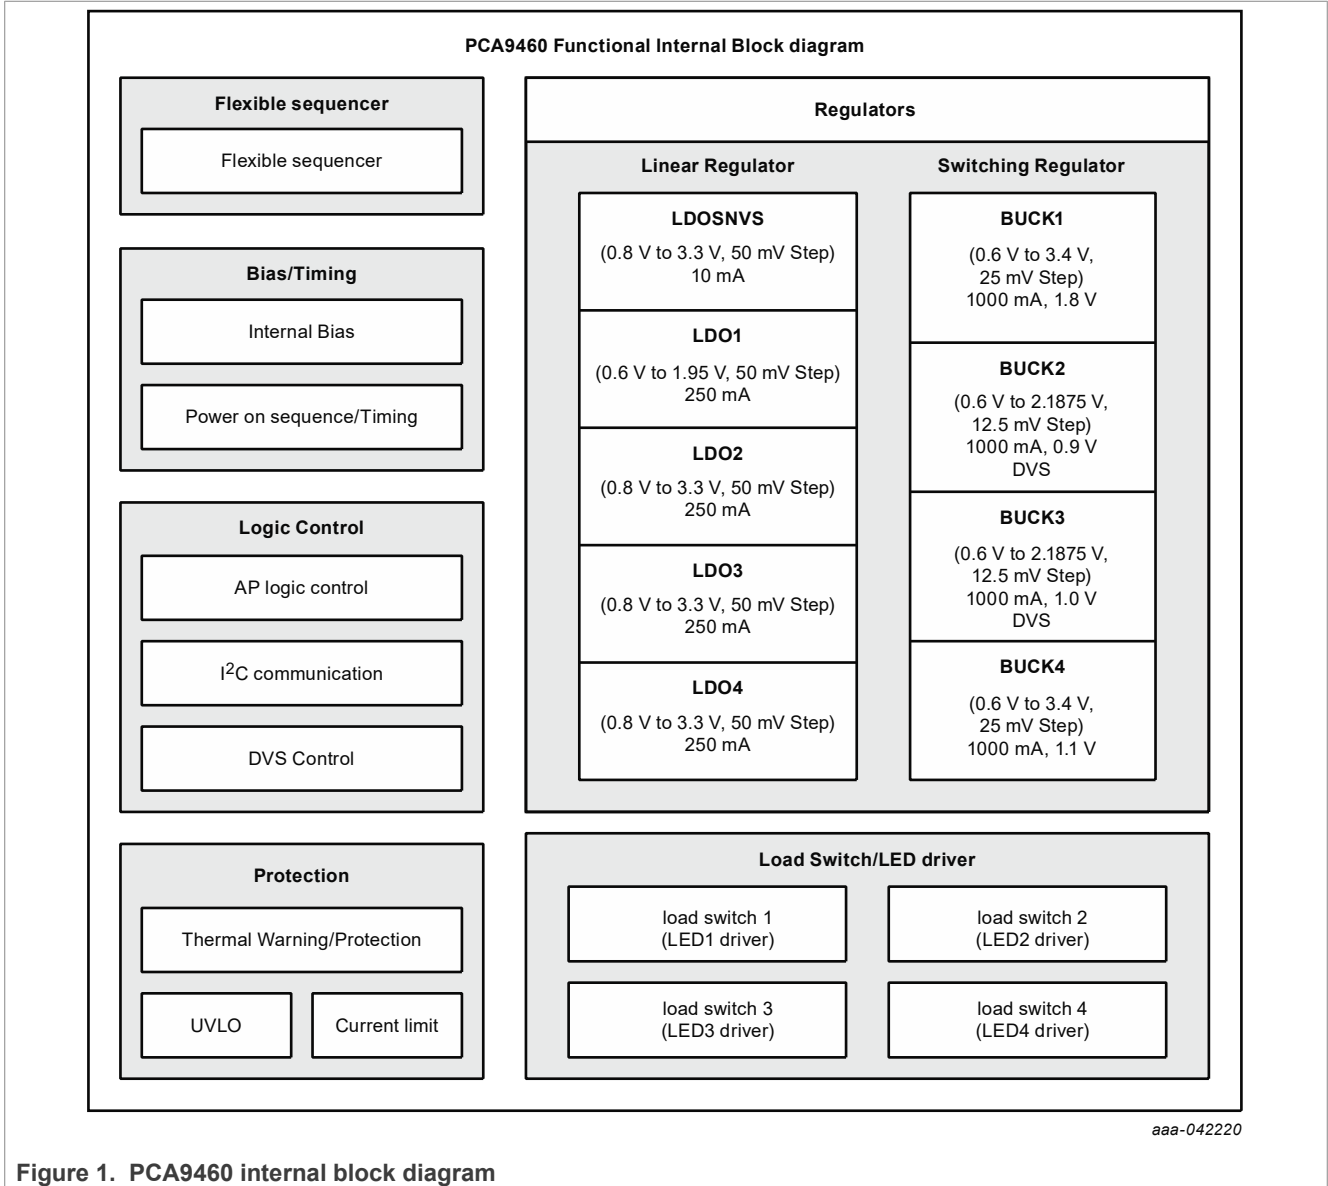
PCA9460 Functional Internal Block diagram

Flexible sequencer

Flexible sequencer

Bias/Timing

Internal Bias

Power on sequence/Timing

Logic Control

AP logic control

I$^2$C communication

DVS Control

Protection

Thermal Warning/Protection

UVLO

Current limit

Regulators

Linear Regulator

LDOSNVS
(0.8 V to 3.3 V, 50 mV Step)
10 mA

LDO1
(0.6 V to 1.95 V, 50 mV Step)
250 mA

LDO2
(0.8 V to 3.3 V, 50 mV Step)
250 mA

LDO3
(0.8 V to 3.3 V, 50 mV Step)
250 mA

LDO4
(0.8 V to 3.3 V, 50 mV Step)
250 mA

Switching Regulator

BUCK1
(0.6 V to 3.4 V,
25 mV Step)
1000 mA, 1.8 V

BUCK2
(0.6 V to 2.1875 V,
12.5 mV Step)
1000 mA, 0.9 V
DVS

BUCK3
(0.6 V to 2.1875 V,
12.5 mV Step)
1000 mA, 1.0 V
DVS

BUCK4
(0.6 V to 3.4 V,
25 mV Step)
1000 mA, 1.1 V

Load Switch/LED driver

load switch 1
(LED1 driver)

load switch 2
(LED2 driver)

load switch 3
(LED3 driver)

load switch 4
(LED4 driver)

aaa-042220

Figure 1. PCA9460 internal block diagram